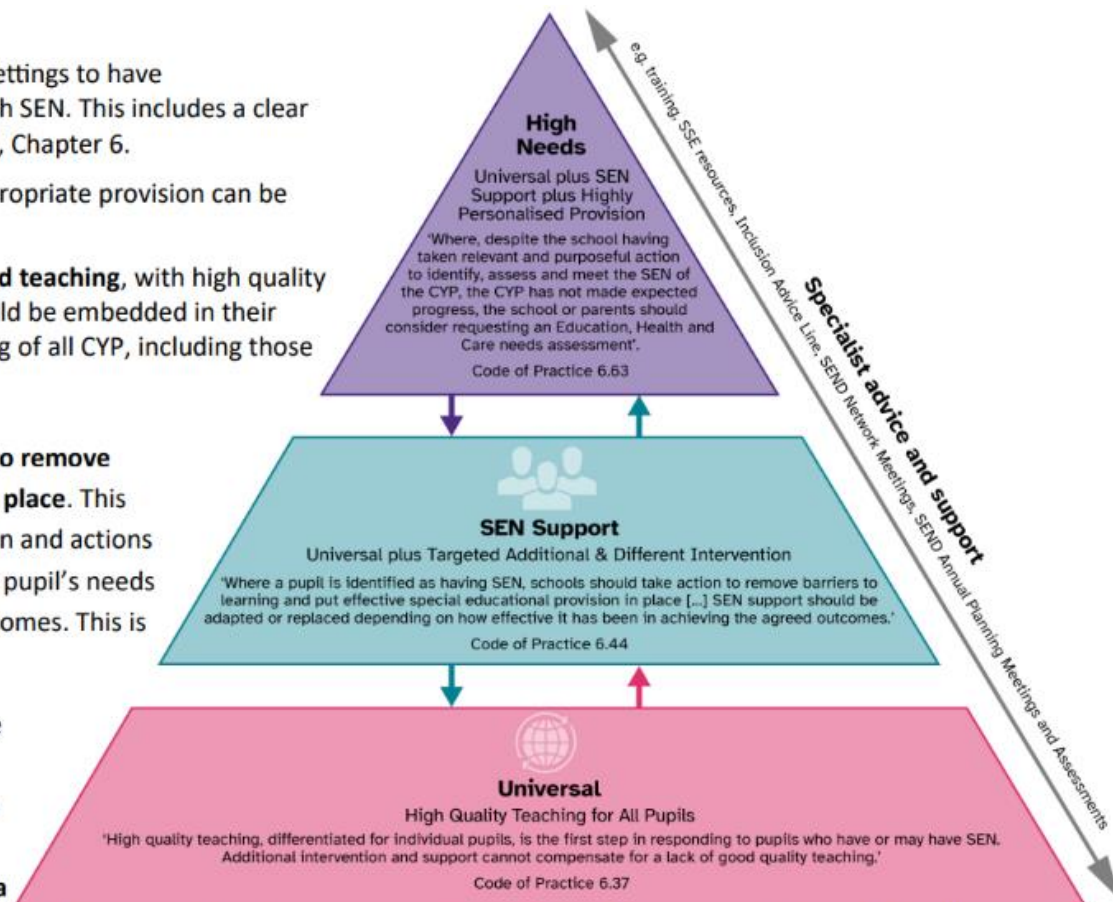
ettings to have
h SEN. This includes a clear
, Chapter 6.

ropriate provision can be

d teaching, with high quality
ld be embedded in their
g of all CYP, including those

o remove
place. This
n and actions
pupil's needs
omes. This is

e

a

High Needs
Universal plus SEN Support plus Highly Personalised Provision
'Where, despite the school having taken relevant and purposeful action to identify, assess and meet the SEN of the CYP, the CYP has not made expected progress, the school or parents should consider requesting an Education, Health and Care needs assessment'.
Code of Practice 6.63

SEN Support
Universal plus Targeted Additional & Different Intervention
'Where a pupil is identified as having SEN, schools should take action to remove barriers to learning and put effective special educational provision in place [...] SEN support should be adapted or replaced depending on how effective it has been in achieving the agreed outcomes.'
Code of Practice 6.44

Universal
High Quality Teaching for All Pupils
'High quality teaching, differentiated for individual pupils, is the first step in responding to pupils who have or may have SEN. Additional intervention and support cannot compensate for a lack of good quality teaching.'
Code of Practice 6.37

Specialist advice and support
e.g. training, SSE resources, Inclusion Advice Line, SEND Network Meetings, SEND Annual Planning Meetings and Assessments